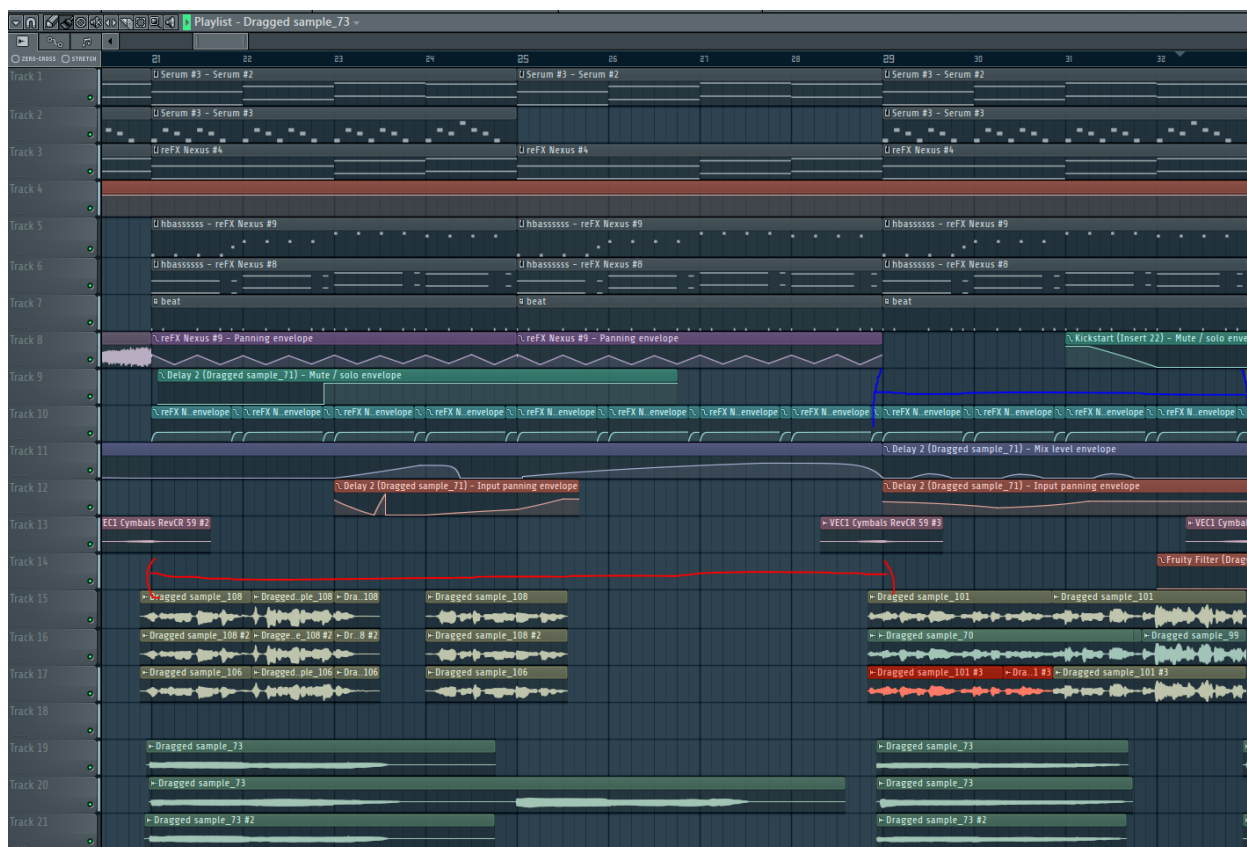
Playlist - Dragged sample_73

ZERO-CROSS STRETCH

21 22 23 24 25 26 27 28 29 30 31 32

Track 1
Serum #3 - Serum #2
Serum #3 - Serum #2
Serum #3 - Serum #2

Track 2
Serum #3 - Serum #3
Serum #3 - Serum #3

Track 3
reFX Nexus #4
reFX Nexus #4
reFX Nexus #4

Track 4

Track 5
hbassssss - reFX Nexus #9
hbassssss - reFX Nexus #9
hbassssss - reFX Nexus #9

Track 6
hbassssss - reFX Nexus #8
hbassssss - reFX Nexus #8
hbassssss - reFX Nexus #8

Track 7
beat
beat
beat

Track 8
reFX Nexus #9 - Panning envelope
reFX Nexus #9 - Panning envelope
Kickstart (Insert 22) - Mute / solo enve

Track 9
Delay 2 (Dragged sample_71) - Mute / solo envelope

Track 10
reFX N..envelope reFX N..envelope reFX N..envelope reFX N..envelope reFX N..envelope reFX N..envelope reFX N..envelope reFX N..envelope reFX N..envelope reFX N..envelope reFX N..envelope reFX N..envelope

Track 11
Delay 2 (Dragged sample_71) - Mix level envelope

Track 12
Delay 2 (Dragged sample_71) - Input panning envelope
Delay 2 (Dragged sample_71) - Input panning envelope

Track 13
EC1 Cymbals RevCR 59 #2
VEC1 Cymbals RevCR 59 #3
VEC1 Cymba

Track 14
Fruity Filter (Drag

Track 15
Dragged sample_108 Dragged..ple_108 Dra..108
Dragged sample_108
Dragged sample_101 Dragged sample_101

Track 16
Dragged sample_108 #2 Dragge..e_108 #2 Dr..8 #2
Dragged sample_108 #2
Dragged sample_70 Dragged sample_99

Track 17
Dragged sample_106 Dragged..ple_106 Dra..106
Dragged sample_106
Dragged sample_101 #3 Dra..1 #3 Dragged sample_101 #3

Track 18

Track 19
Dragged sample_73
Dragged sample_73

Track 20
Dragged sample_73
Dragged sample_73

Track 21
Dragged sample_73 #2
Dragged sample_73 #2